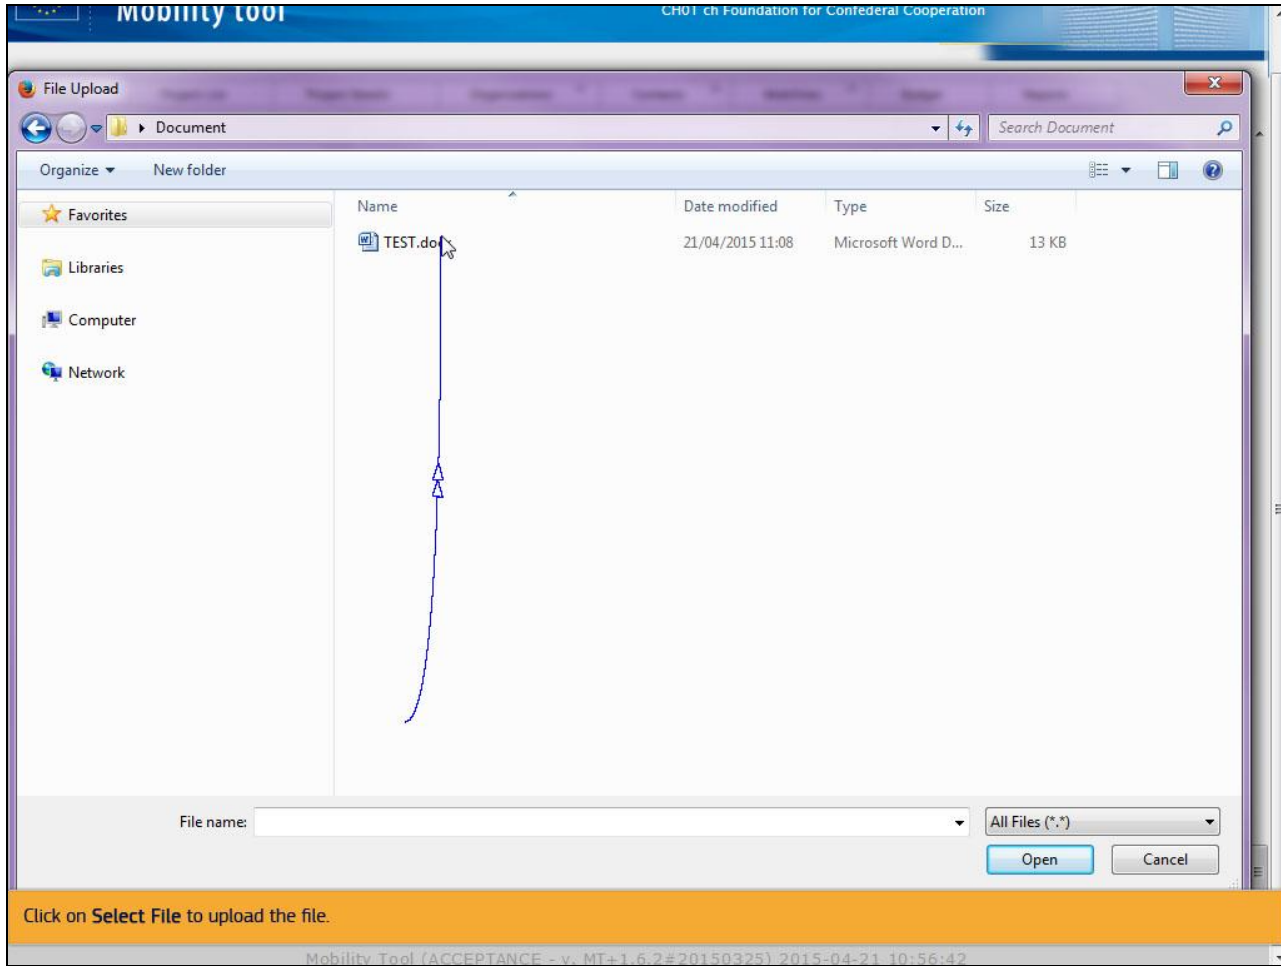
Mobility tool

CH01 ch Foundation for Confederal Cooperation

File Upload

Document

Search Document

Organize ▾

New folder

Favorites

Libraries

Computer

Network

| Name | Date modified | Type | Size |
|---|---|---|---|
| TEST.do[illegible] | 21/04/2015 11:08 | Microsoft Word D... | 13 KB |

File name:

All Files (*.*)

Open

Cancel

Click on **Select File** to upload the file.

Mobility Tool (ACCEPTANCE - v. MT+1.6.2#20150325) 2015-04-21 10:56:42